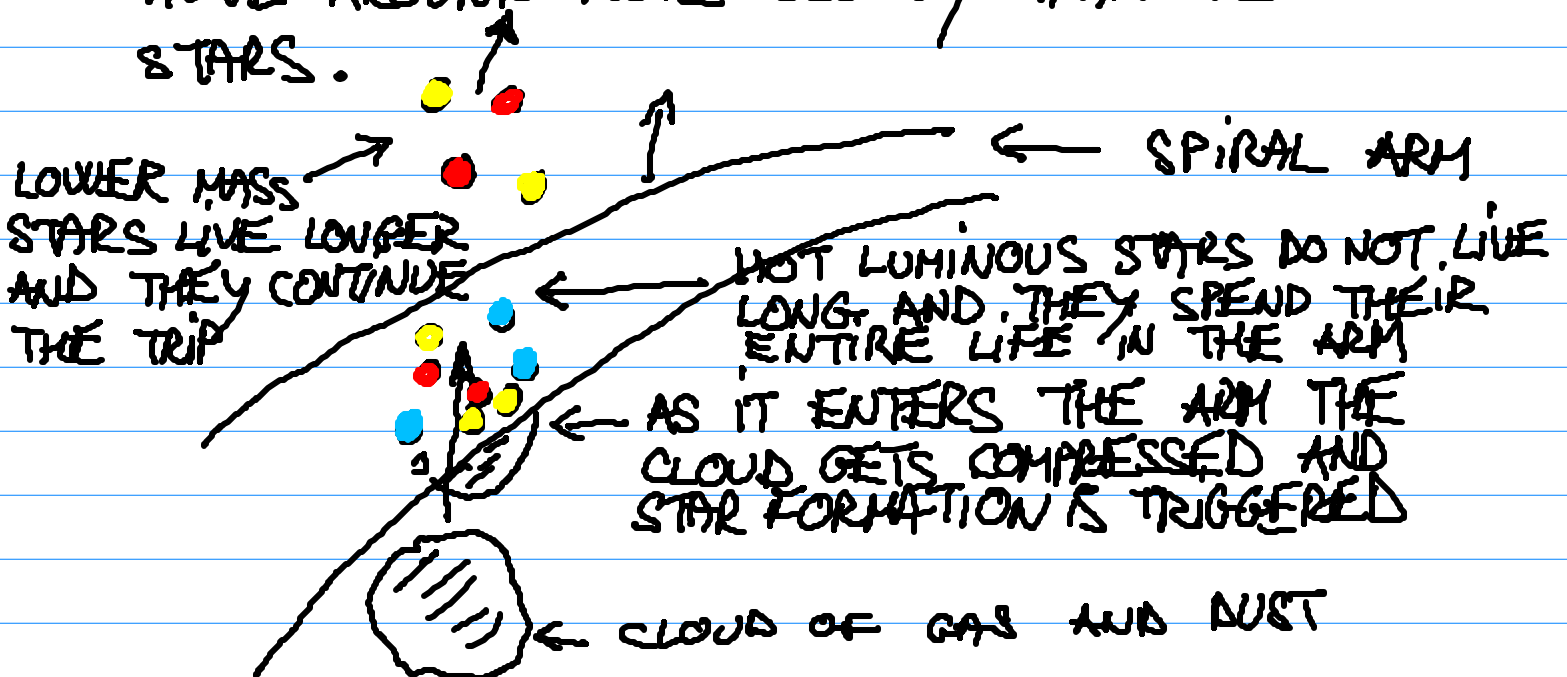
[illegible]
STARS.

LOWER MASS STARS LIVE LONGER AND THEY CONTINUE THE TRIP

SPIRAL ARM

HOT LUMINOUS STARS DO NOT LIVE LONG AND THEY SPEND THEIR ENTIRE LIFE IN THE ARM

AS IT ENTERS THE ARM THE CLOUD GETS COMPRESSED AND STAR FORMATION IS TRIGGERED

CLOUD OF GAS AND DUST